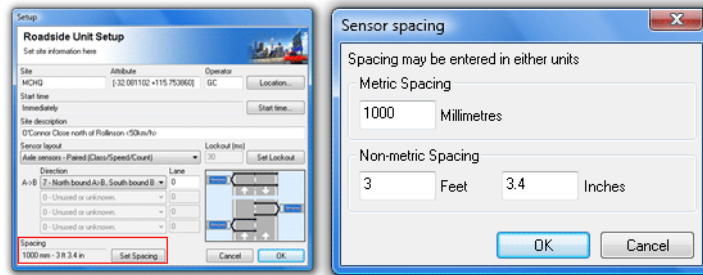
Setup

Roadside Unit Setup
Set site information here

Site
MCH3
Attribute
(-32.081102 +115.753860)
Operator
GC
Location...

Start time
Immediately
Start time...

Site description
O'Connor Close north of Rollinson <50km/h>

Sensor layout
Axle sensors - Paired (Class/Speed/Count)
Lockout (ms)
30
Set Lockout

Direction
Lane
A>B 7 - North bound A>B, South bound B
0
0 - Unused or unknown.
0
0 - Unused or unknown.
0
0 - Unused or unknown.
0

Spacing
1000 mm - 3 ft 3.4 in
Set Spacing

Cancel
OK

Sensor spacing

Spacing may be entered in either units

Metric Spacing
1000 Millimetres

Non-metric Spacing
3 Feet 3.4 Inches

OK
Cancel